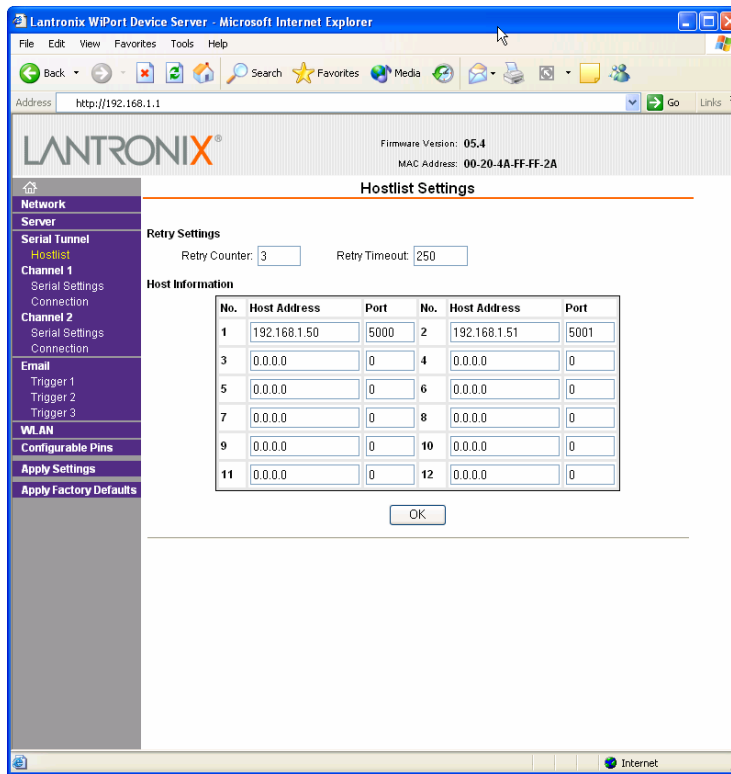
Lantronix WiPort Device Server - Microsoft Internet Explorer

File Edit View Favorites Tools Help

Back Search Favorites Media

Address http://192.168.1.1 Go Links

LANTRONIX®

Firmware Version: 05.4
MAC Address: 00-20-4A-FF-FF-2A

Network
Server
Serial Tunnel
Hostlist
Channel 1
Serial Settings
Connection
Channel 2
Serial Settings
Connection
Email
Trigger 1
Trigger 2
Trigger 3
WLAN
Configurable Pins
Apply Settings
Apply Factory Defaults

Hostlist Settings

Retry Settings
Retry Counter: 3 Retry Timeout: 250

Host Information

| No. | Host Address | Port | No. | Host Address | Port |
|---|---|---|---|---|---|
| 1 | 192.168.1.50 | 5000 | 2 | 192.168.1.51 | 5001 |
| 3 | 0.0.0.0 | 0 | 4 | 0.0.0.0 | 0 |
| 5 | 0.0.0.0 | 0 | 6 | 0.0.0.0 | 0 |
| 7 | 0.0.0.0 | 0 | 8 | 0.0.0.0 | 0 |
| 9 | 0.0.0.0 | 0 | 10 | 0.0.0.0 | 0 |
| 11 | 0.0.0.0 | 0 | 12 | 0.0.0.0 | 0 |

OK

Internet